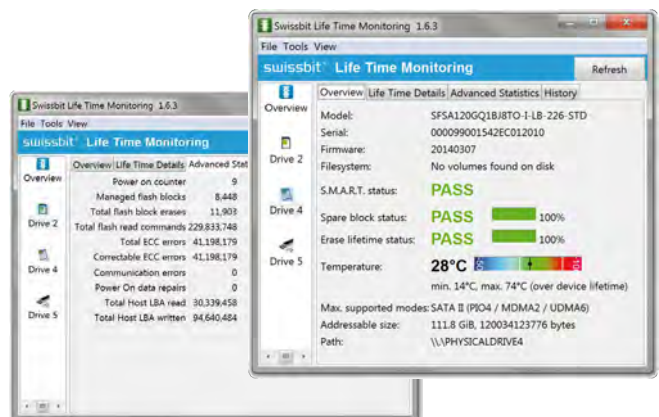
Swissbit Life Time Monitoring 1.6.3
File Tools View
swissbit Life Time Monitoring
Overview
Drive 2
Drive 4
Drive 5
Overview Life Time Details Advanced Stat
Power on counter 9
Managed flash blocks 8,448
Total flash block erases 11,903
Total flash read commands 229,833,748
Total ECC errors 41,198,179
Correctable ECC errors 41,198,179
Communication errors 0
Power On data repairs 0
Total Host LBA read 30,339,458
Total Host LBA written 94,640,484

Swissbit Life Time Monitoring 1.6.3
File Tools View
swissbit Life Time Monitoring
Refresh
Overview
Drive 2
Drive 4
Drive 5
Overview Life Time Details Advanced Statistics History
Model: SFSA120GQ1BJ8TO-I-LB-226-STD
Serial: 000099001542EC012010
Firmware: 20140307
Filesystem: No volumes found on disk
S.M.A.R.T. status: PASS
Spare block status: PASS 100%
Erase lifetime status: PASS 100%
Temperature: 28°C
min. 14°C, max. 74°C (over device lifetime)
Max. supported modes: SATA II (PIO4 / MDMA2 / UDMA6)
Addressable size: 111.8 GiB, 120034123776 bytes
Path: \\.\PHYSICALDRIVE4